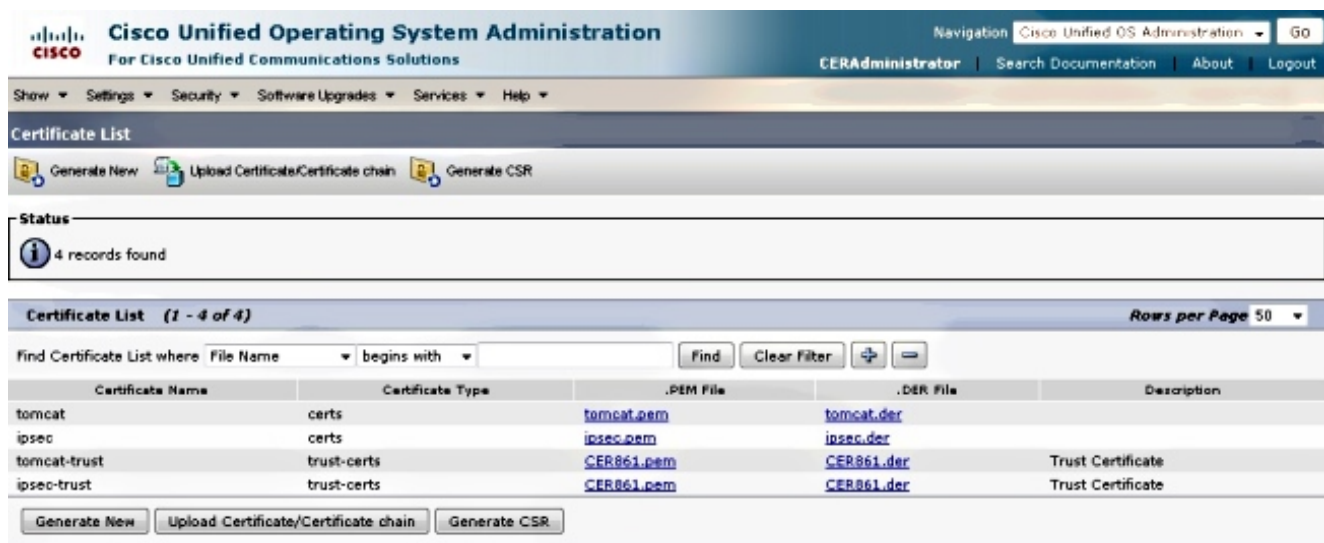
cisco Cisco Unified Operating System Administration
For Cisco Unified Communications Solutions

Navigation Cisco Unified OS Administration Go
CERAdministrator | Search Documentation | About | Logout

Show ▾ Settings ▾ Security ▾ Software Upgrades ▾ Services ▾ Help ▾

Certificate List

Generate New Upload Certificate/Certificate chain Generate CSR

Status
4 records found

Certificate List (1 - 4 of 4)
Rows per Page 50

Find Certificate List where File Name begins with Find Clear Filter + −

| Certificate Name | Certificate Type | .PEM File | .DER File | Description |
|---|---|---|---|---|
| tomcat | certs | tomcat.pem | tomcat.der | |
| ipsec | certs | ipsec.pem | ipsec.der | |
| tomcat-trust | trust-certs | CER861.pem | CER861.der | Trust Certificate |
| ipsec-trust | trust-certs | CER861.pem | CER861.der | Trust Certificate |

Generate New Upload Certificate/Certificate chain Generate CSR